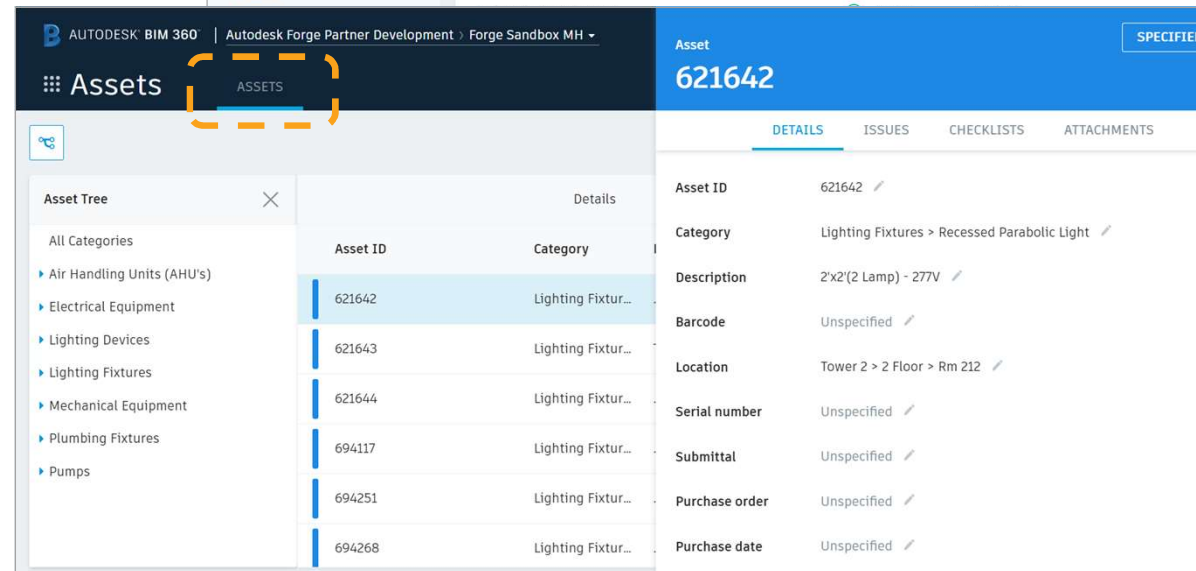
AUTODESK® BIM 360® | Autodesk Forge Partner Development › Forge Sandbox MH

Assets

ASSETS

Asset Tree

All Categories

Air Handling Units (AHU's)

Electrical Equipment

Lighting Devices

Lighting Fixtures

Mechanical Equipment

Plumbing Fixtures

Pumps

Details

| Asset ID | Category |
|---|---|
| 621642 | Lighting Fixtur... |
| 621643 | Lighting Fixtur... |
| 621644 | Lighting Fixtur... |
| 694117 | Lighting Fixtur... |
| 694251 | Lighting Fixtur... |
| 694268 | Lighting Fixtur... |

Asset

621642

SPECIFIE

DETAILS ISSUES CHECKLISTS ATTACHMENTS

| | |
|---|---|
| Asset ID | 621642 |
| Category | Lighting Fixtures > Recessed Parabolic Light |
| Description | 2'x2'(2 Lamp) - 277V |
| Barcode | Unspecified |
| Location | Tower 2 > 2 Floor > Rm 212 |
| Serial number | Unspecified |
| Submittal | Unspecified |
| Purchase order | Unspecified |
| Purchase date | Unspecified |